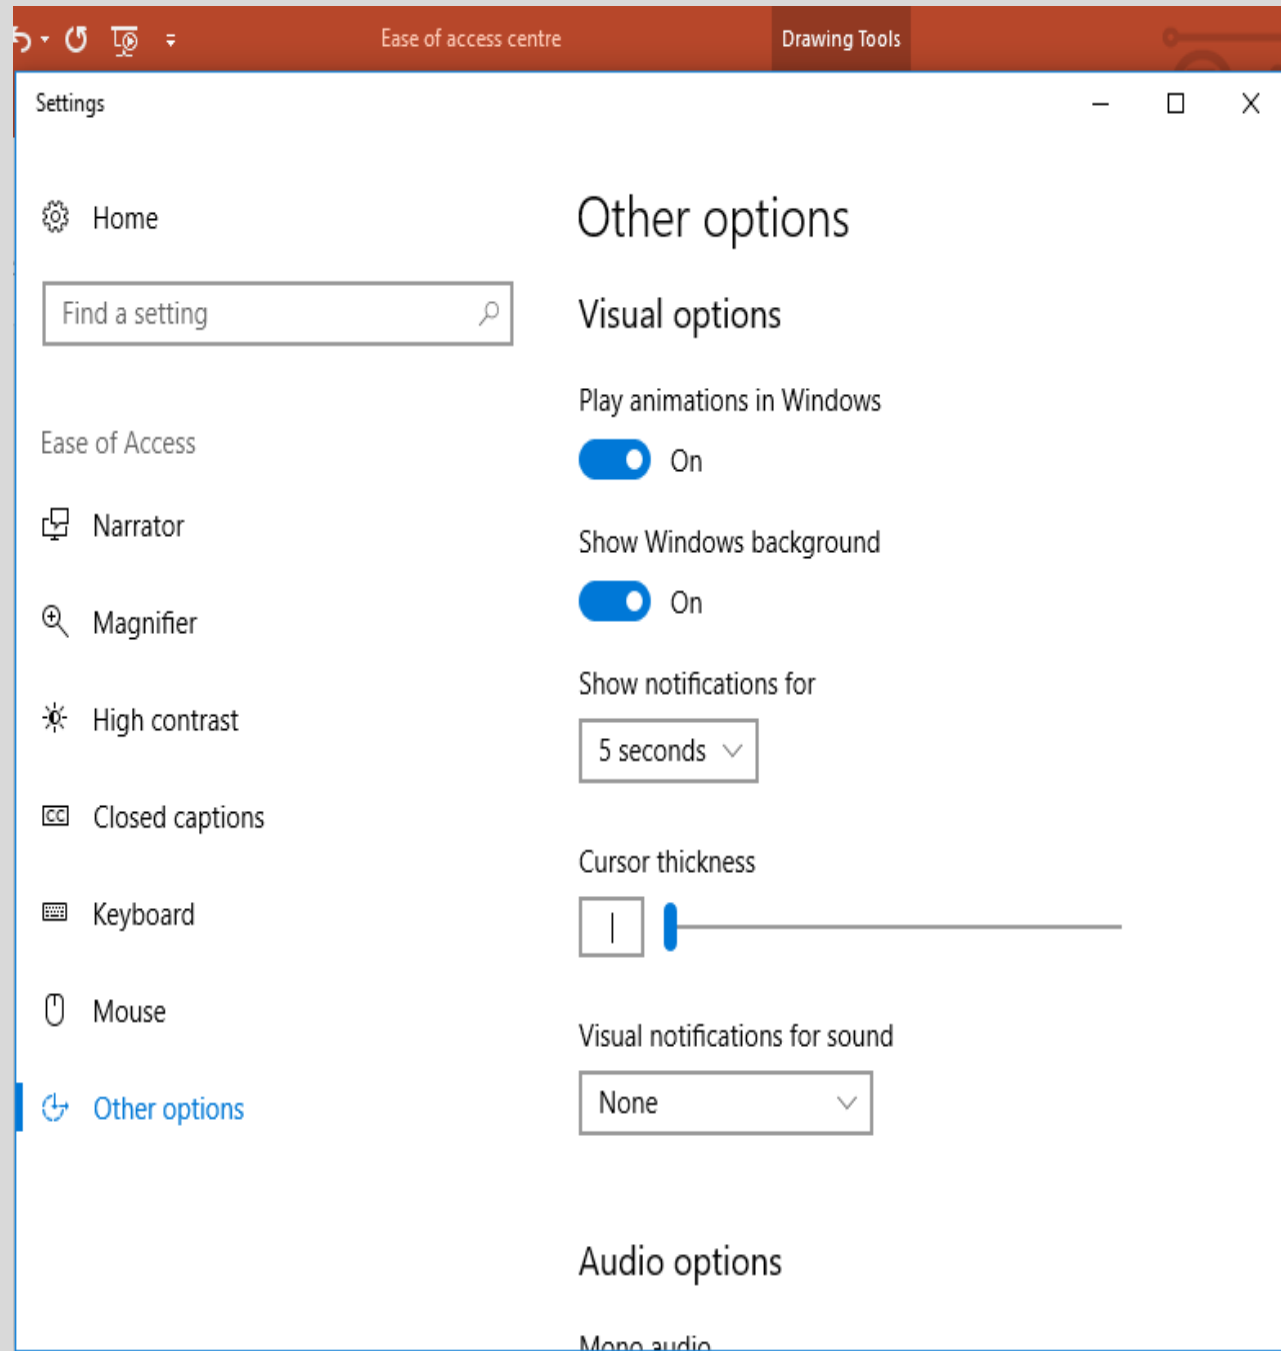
Ease of access centre

Drawing Tools

Settings

Home

Find a setting

Ease of Access

Narrator

Magnifier

High contrast

Closed captions

Keyboard

Mouse

Other options

Other options

Visual options

Play animations in Windows

On

Show Windows background

On

Show notifications for

5 seconds

Cursor thickness

Visual notifications for sound

None

Audio options

Mono audio